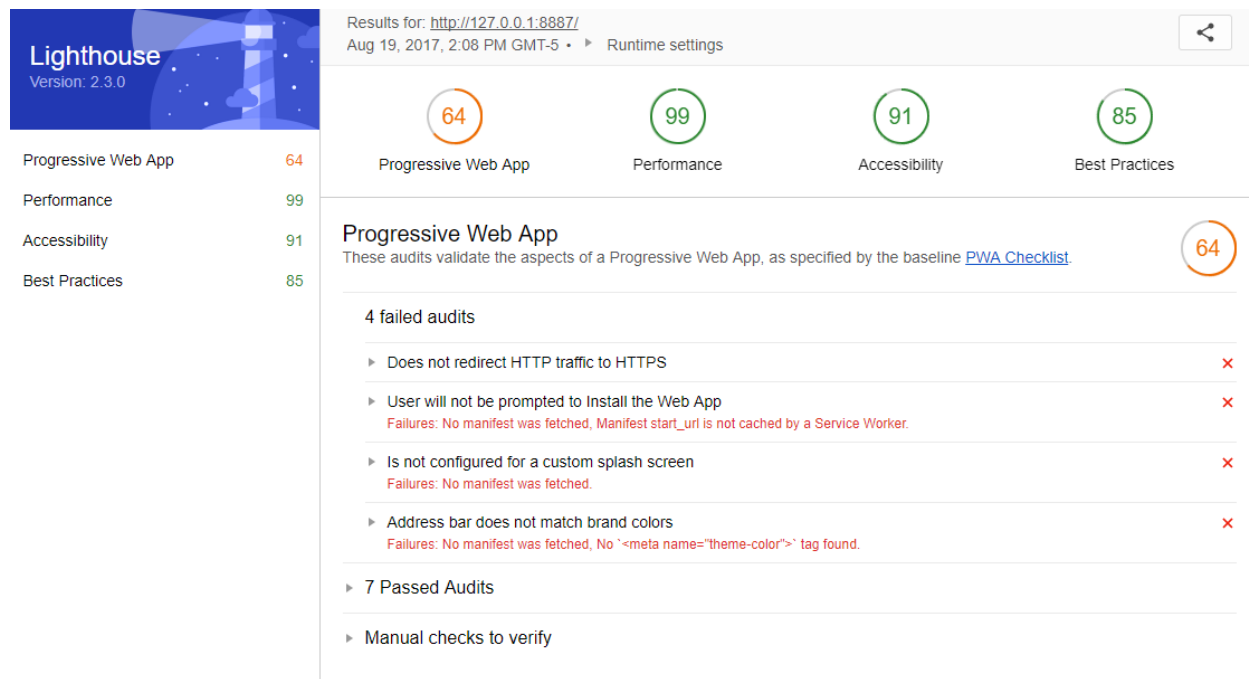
Lighthouse
Version: 2.3.0

Progressive Web App 64
Performance 99
Accessibility 91
Best Practices 85

Results for: http://127.0.0.1:8887/
Aug 19, 2017, 2:08 PM GMT-5 • ▸ Runtime settings

64
Progressive Web App

99
Performance

91
Accessibility

85
Best Practices

Progressive Web App
These audits validate the aspects of a Progressive Web App, as specified by the baseline PWA Checklist.

64

4 failed audits

▸ Does not redirect HTTP traffic to HTTPS ✕

▸ User will not be prompted to Install the Web App ✕
Failures: No manifest was fetched, Manifest start_url is not cached by a Service Worker.

▸ Is not configured for a custom splash screen ✕
Failures: No manifest was fetched.

▸ Address bar does not match brand colors ✕
Failures: No manifest was fetched, No `<meta name="theme-color">` tag found.

▸ 7 Passed Audits

▸ Manual checks to verify